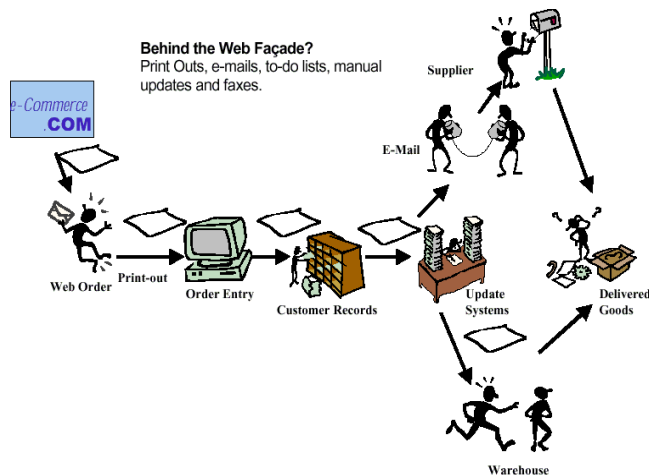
Behind the Web Façade?
Print Outs, e-mails, to-do lists, manual updates and faxes.

e-Commerce
.COM

Supplier

E-Mail

Web Order

Print-out

Order Entry

Customer Records

Update Systems

Delivered Goods

Warehouse